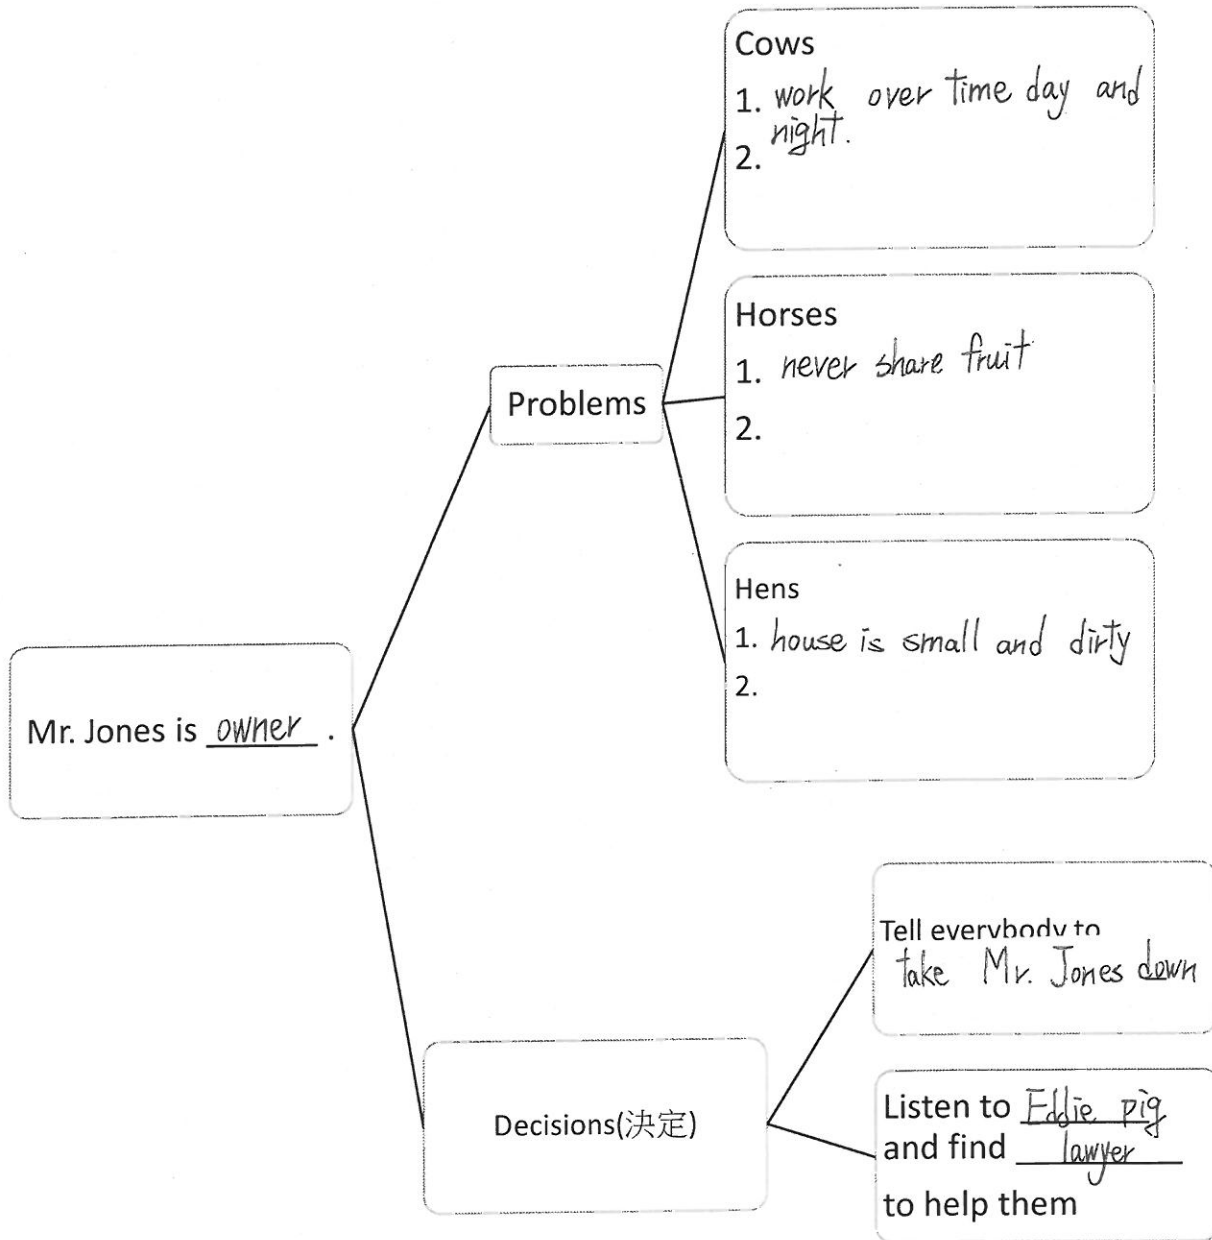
Cows
1. work over time day and night.
2.

Horses
1. never share fruit
2.

Hens
1. house is small and dirty
2.

Problems

Mr. Jones is owner .

Tell everybody to take Mr. Jones down

Decisions(决定)

Listen to Eddie pig and find lawyer to help them